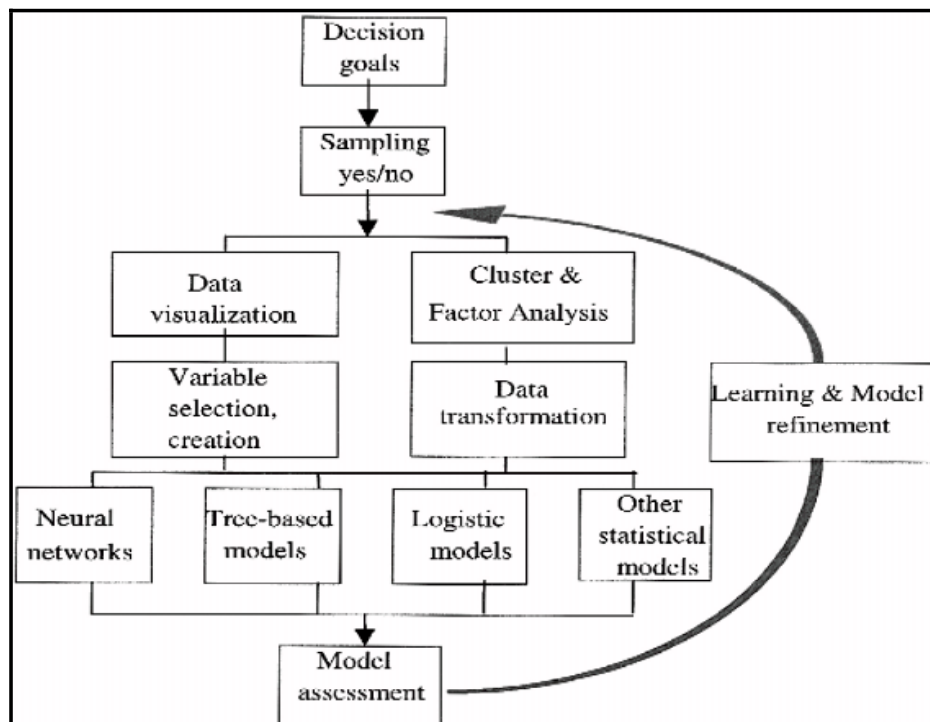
Decision goals

Sampling yes/no

Data visualization

Cluster & Factor Analysis

Variable selection, creation

Data transformation

Learning & Model refinement

Neural networks

Tree-based models

Logistic models

Other statistical models

Model assessment